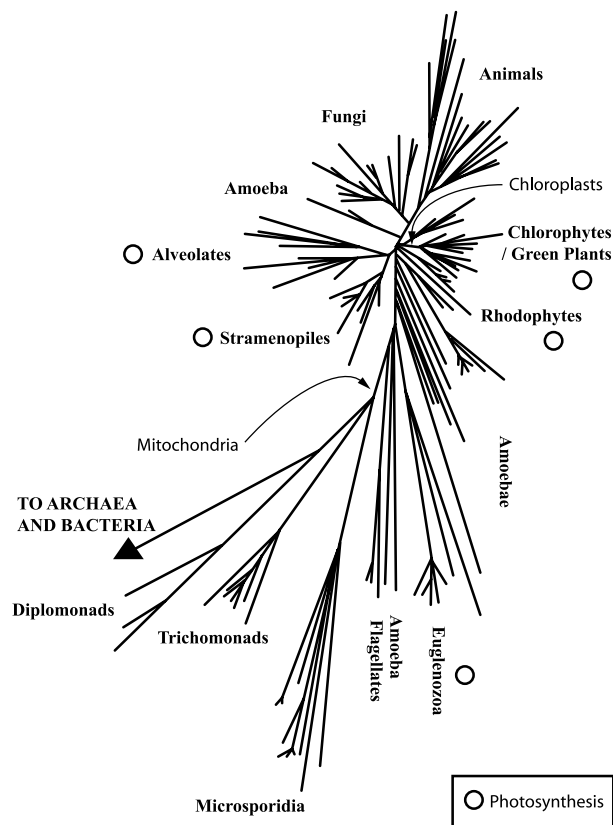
Animals

Fungi

Amoeba

Chloroplasts

Alveolates

Chlorophytes / Green Plants

Stramenopiles

Rhodophytes

Mitochondria

Amoebae

TO ARCHAEA AND BACTERIA

Diplomonads

Trichomonads

Amoeba Flagellates

Euglenozoa

Microsporidia

Photosynthesis